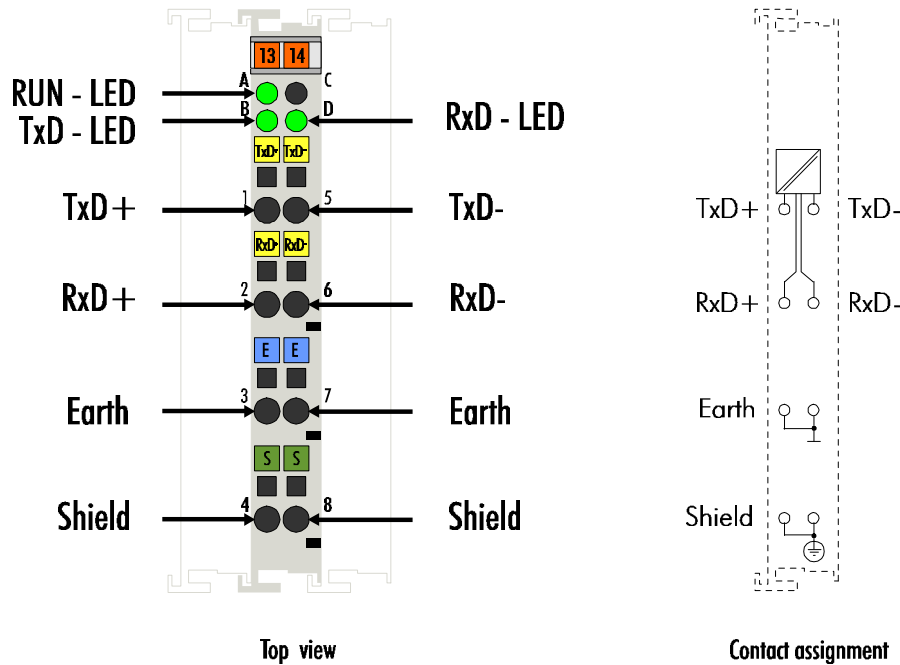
13 14

RUN - LED
A
C
B
D
TxD - LED
RxD - LED

TxD+ TxD-

TxD+
1
5
TxD-

RxD+ RxD-

RxD+
2
6
RxD-

E E

Earth
3
7
Earth

S S

Shield
4
8
Shield

Top view

TxD+
TxD-
RxD+
RxD-
Earth
Shield

Contact assignment